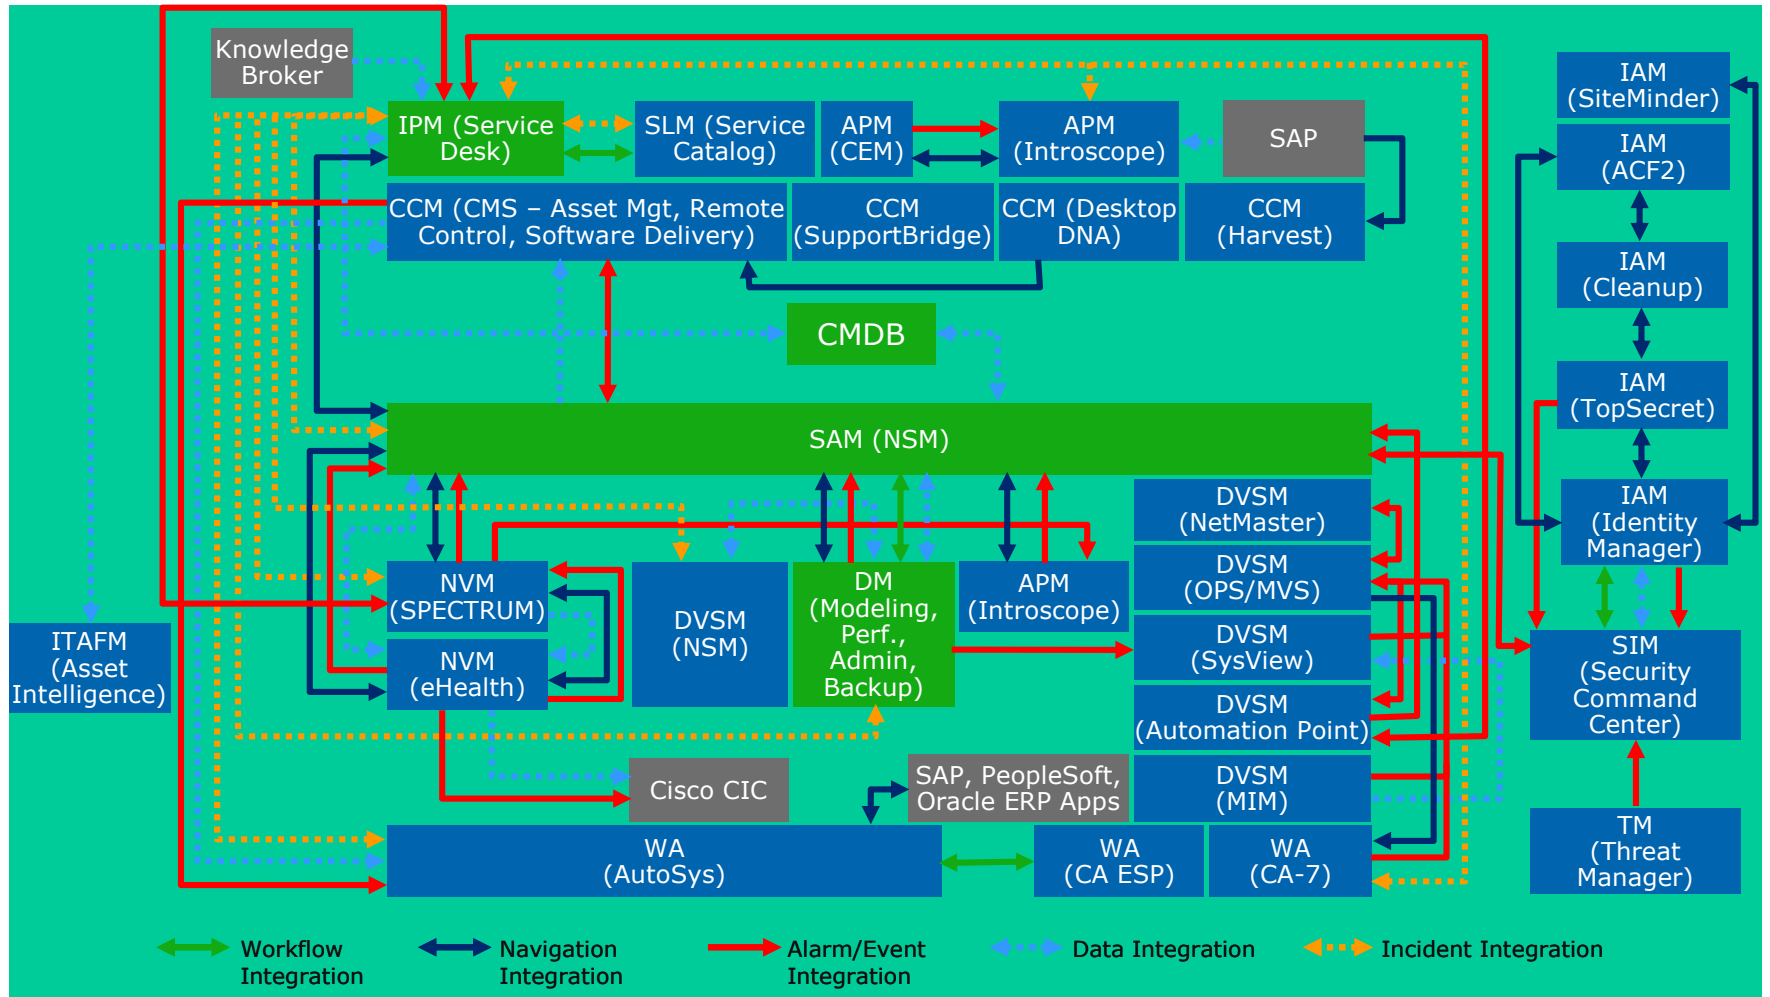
Knowledge Broker

IPM (Service Desk)

SLM (Service Catalog)

APM (CEM)

APM (Introscope)

SAP

CCM (CMS – Asset Mgt, Remote Control, Software Delivery)

CCM (SupportBridge)

CCM (Desktop DNA)

CCM (Harvest)

CMDB

SAM (NSM)

IAM (SiteMinder)

IAM (ACF2)

IAM (Cleanup)

IAM (TopSecret)

IAM (Identity Manager)

SIM (Security Command Center)

TM (Threat Manager)

ITAFM (Asset Intelligence)

NVM (SPECTRUM)

NVM (eHealth)

DVSM (NSM)

DM (Modeling, Perf., Admin, Backup)

APM (Introscope)

DVSM (NetMaster)

DVSM (OPS/MVS)

DVSM (SysView)

DVSM (Automation Point)

DVSM (MIM)

Cisco CIC

SAP, PeopleSoft, Oracle ERP Apps

WA (AutoSys)

WA (CA ESP)

WA (CA-7)

Workflow Integration

Navigation Integration

Alarm/Event Integration

Data Integration

Incident Integration